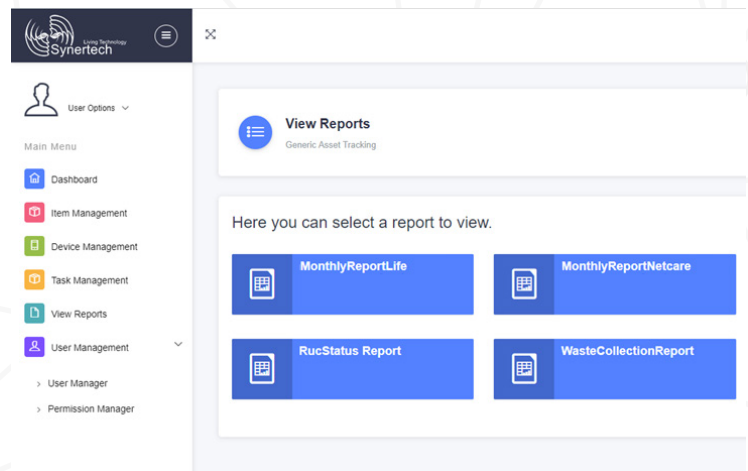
Living Technology
Synertech

User Options

Main Menu

Dashboard

Item Management

Device Management

Task Management

View Reports

User Management

User Manager

Permission Manager

View Reports
Generic Asset Tracking

Here you can select a report to view.

MonthlyReportLife

MonthlyReportNetcare

RucStatus Report

WasteCollectionReport